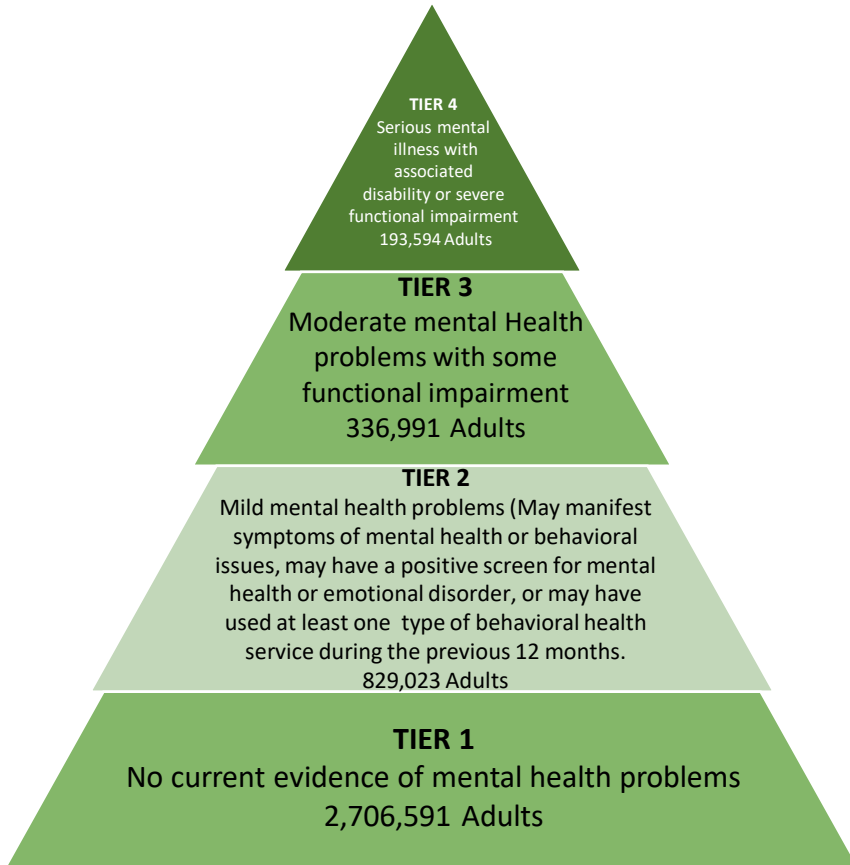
TIER 4
Serious mental illness with associated disability or severe functional impairment
193,594 Adults

TIER 3
Moderate mental Health problems with some functional impairment
336,991 Adults

TIER 2
Mild mental health problems (May manifest symptoms of mental health or behavioral issues, may have a positive screen for mental health or emotional disorder, or may have used at least one type of behavioral health service during the previous 12 months.
829,023 Adults

TIER 1
No current evidence of mental health problems
2,706,591 Adults